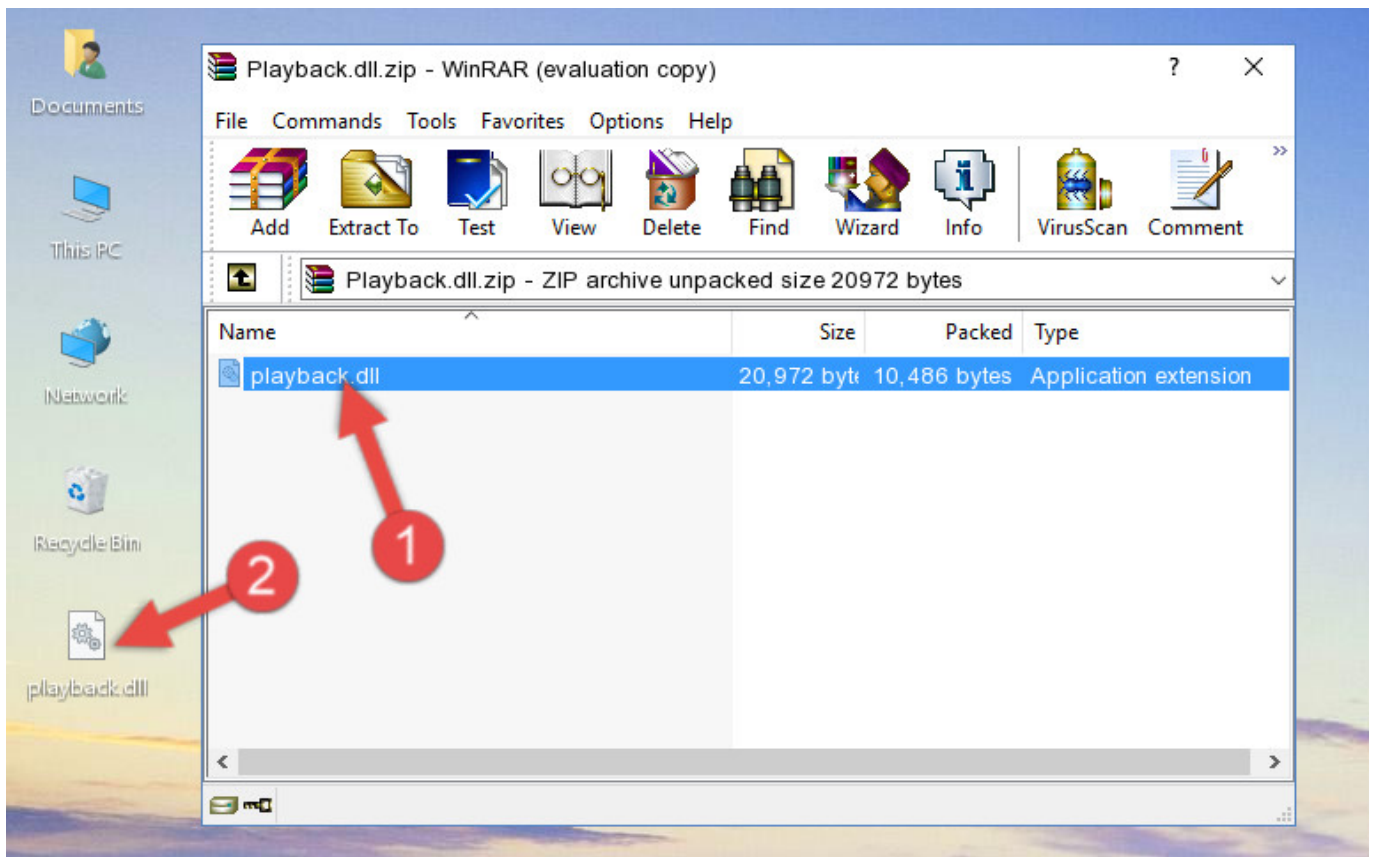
Documents

This PC

Network

Recycle Bin

playback.dll

Playback.dll.zip - WinRAR (evaluation copy)

?

File Commands Tools Favorites Options Help

Add Extract To Test View Delete Find Wizard Info VirusScan Comment

Playback.dll.zip - ZIP archive unpacked size 20972 bytes

| Name | Size | Packed | Type |
|---|---|---|---|
| playback.dll | 20,972 byt | 10,486 bytes | Application extension |

1

2